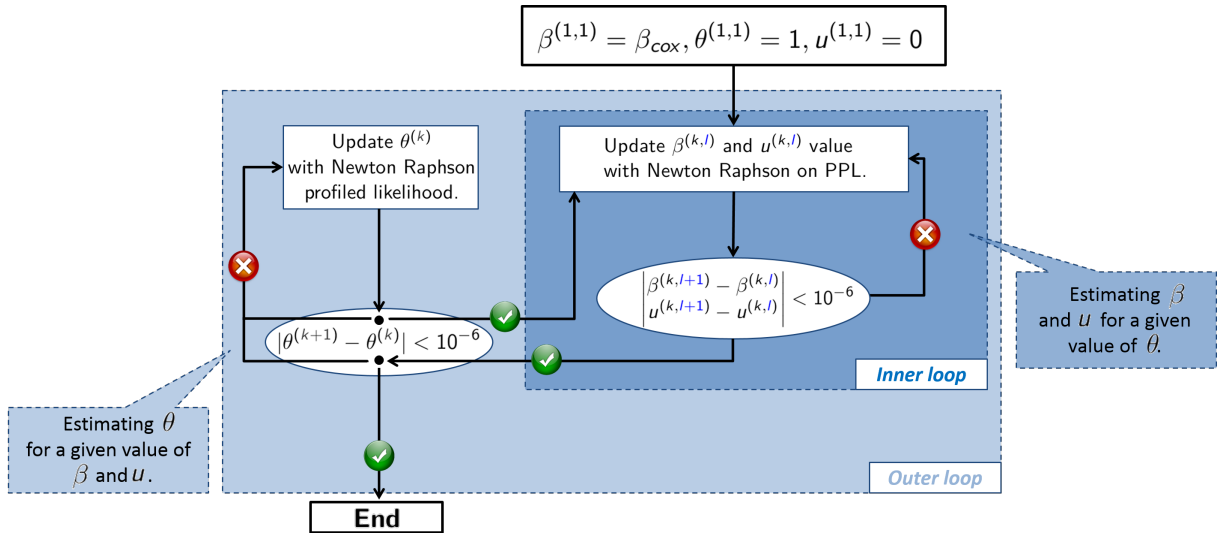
$\beta^{(1,1)} = \beta_{cox}, \theta^{(1,1)} = 1, u^{(1,1)} = 0$

Update $\theta^{(k)}$ with Newton Raphson profiled likelihood.

Update $\beta^{(k,l)}$ and $u^{(k,l)}$ value with Newton Raphson on PPL.

$\begin{vmatrix} \beta^{(k,l+1)} - \beta^{(k,l)} \\ u^{(k,l+1)} - u^{(k,l)} \end{vmatrix} < 10^{-6}$

Estimating $\beta$ and $u$ for a given value of $\theta$.

$|\theta^{(k+1)} - \theta^{(k)}| < 10^{-6}$

Inner loop

Estimating $\theta$ for a given value of $\beta$ and $u$.

Outer loop

End